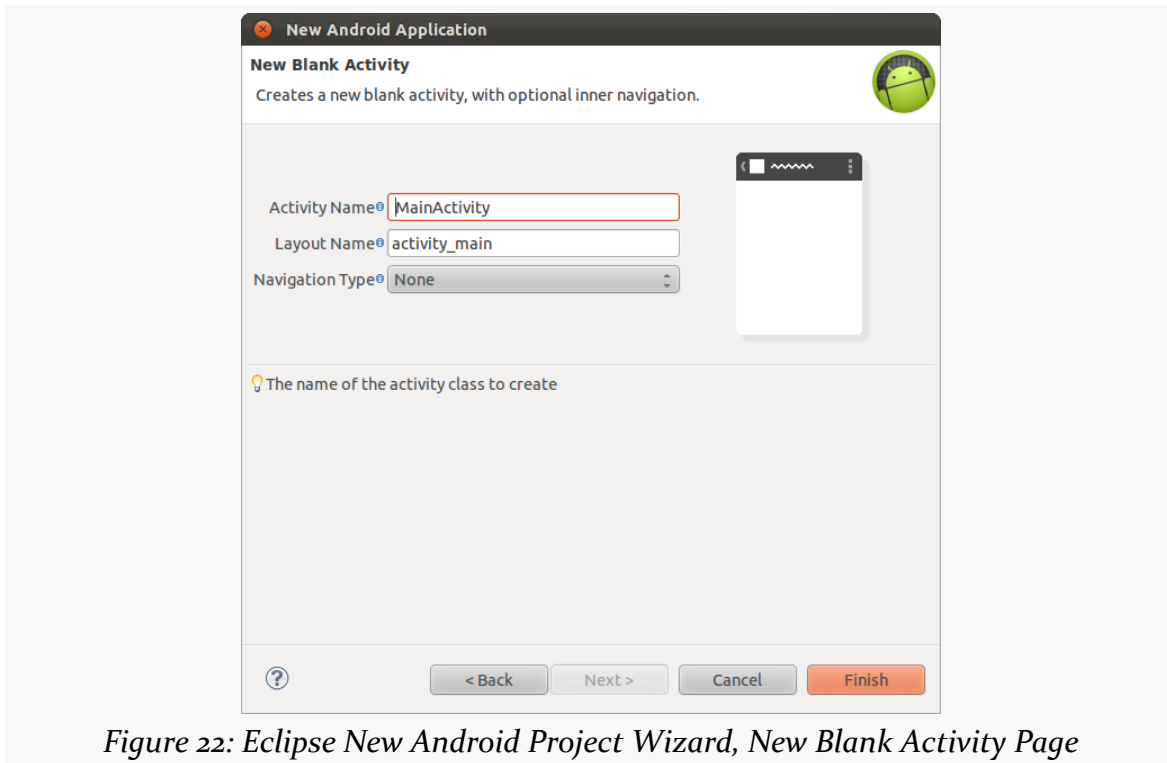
New Android Application

New Blank Activity

Creates a new blank activity, with optional inner navigation.

Activity Name MainActivity

Layout Name activity_main

Navigation Type None

The name of the activity class to create

< Back

Next >

Cancel

Finish

Figure 22: Eclipse New Android Project Wizard, New Blank Activity Page